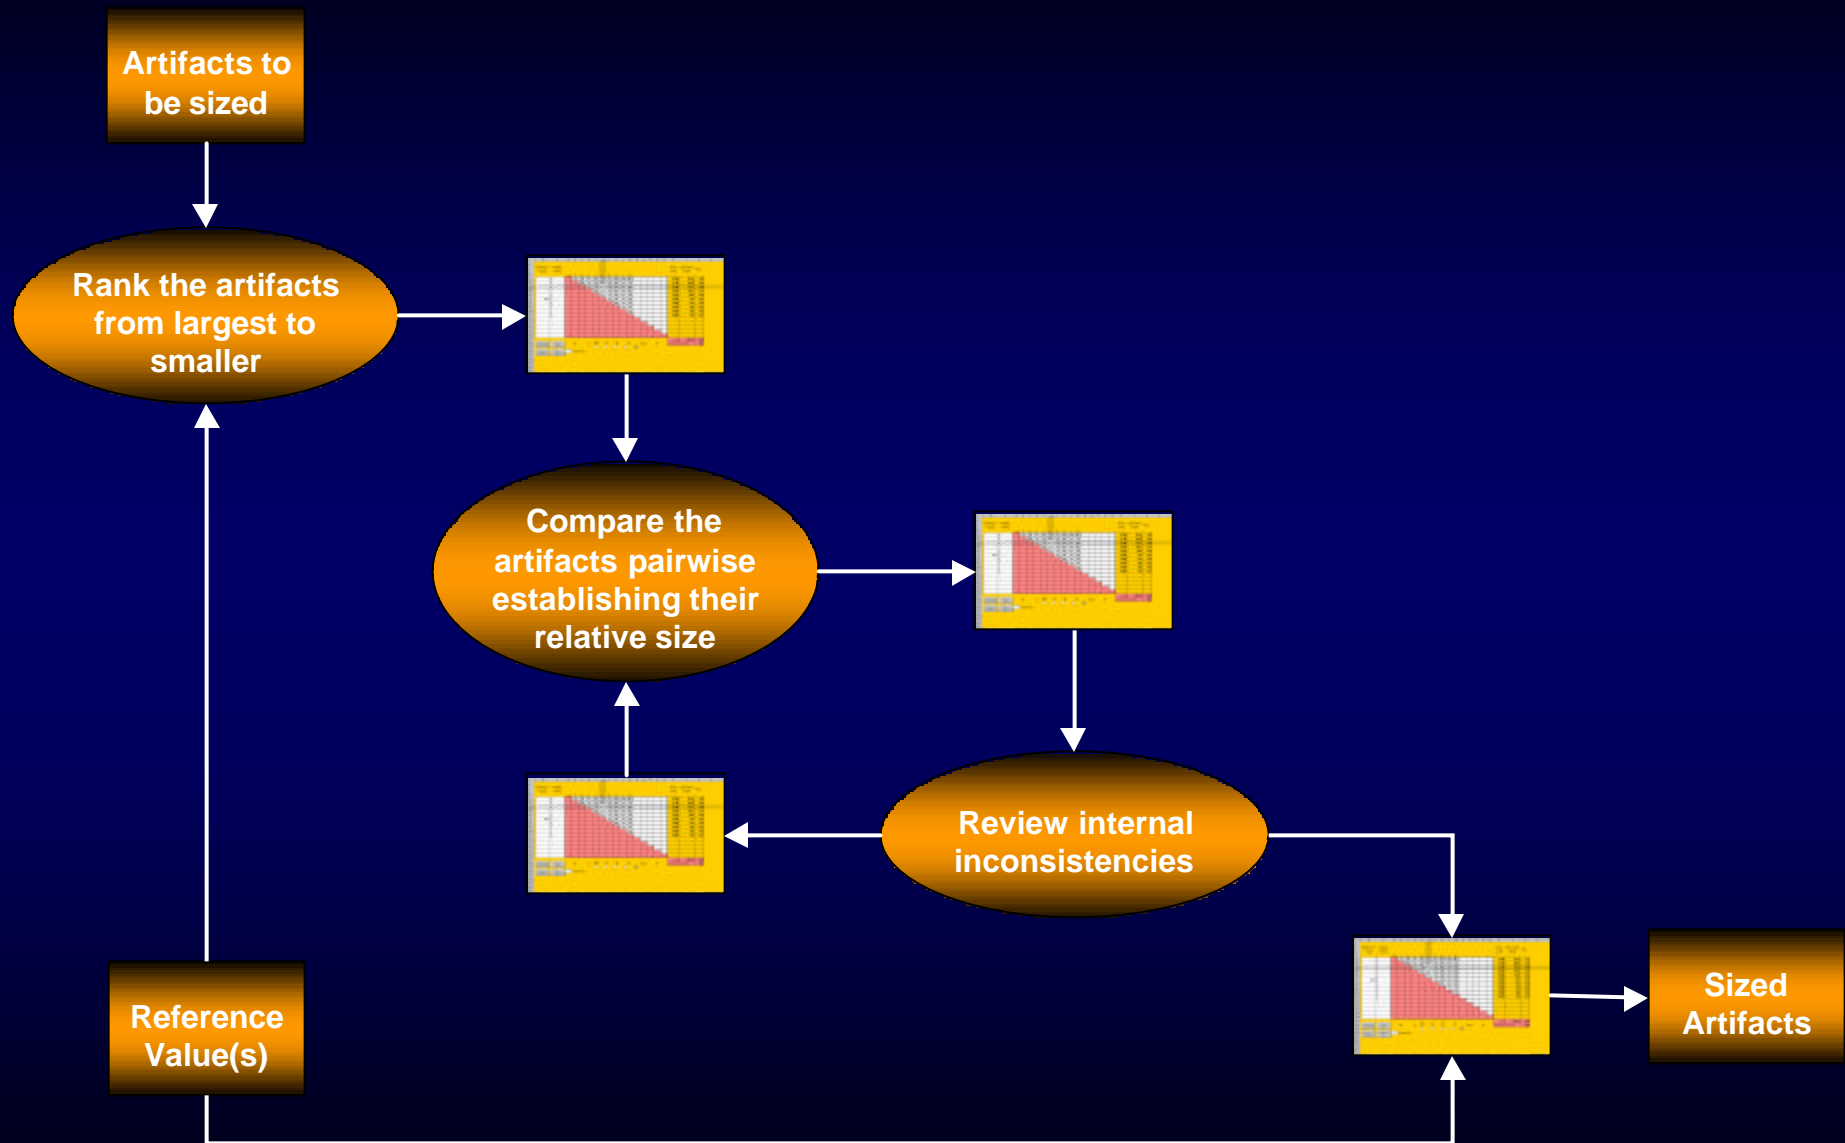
Artifacts to be sized

Rank the artifacts from largest to smaller

Compare the artifacts pairwise establishing their relative size

Review internal inconsistencies

Reference Value(s)

Sized Artifacts